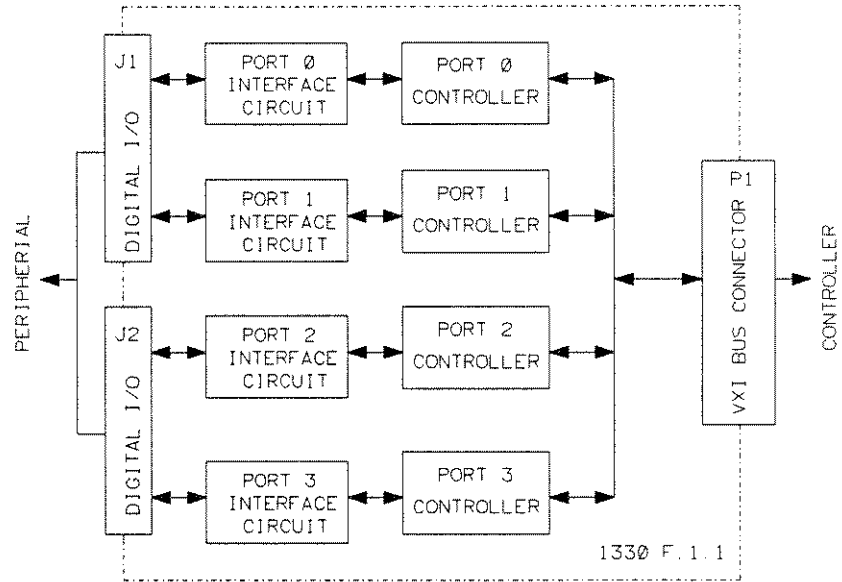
PERIPHERIAL

J1
DIGITAL I/O

J2
DIGITAL I/O

PORT Ø
INTERFACE
CIRCUIT

PORT Ø
CONTROLLER

PORT 1
INTERFACE
CIRCUIT

PORT 1
CONTROLLER

PORT 2
INTERFACE
CIRCUIT

PORT 2
CONTROLLER

PORT 3
INTERFACE
CIRCUIT

PORT 3
CONTROLLER

P1
VXI BUS CONNECTOR

CONTROLLER

1330 F.1.1